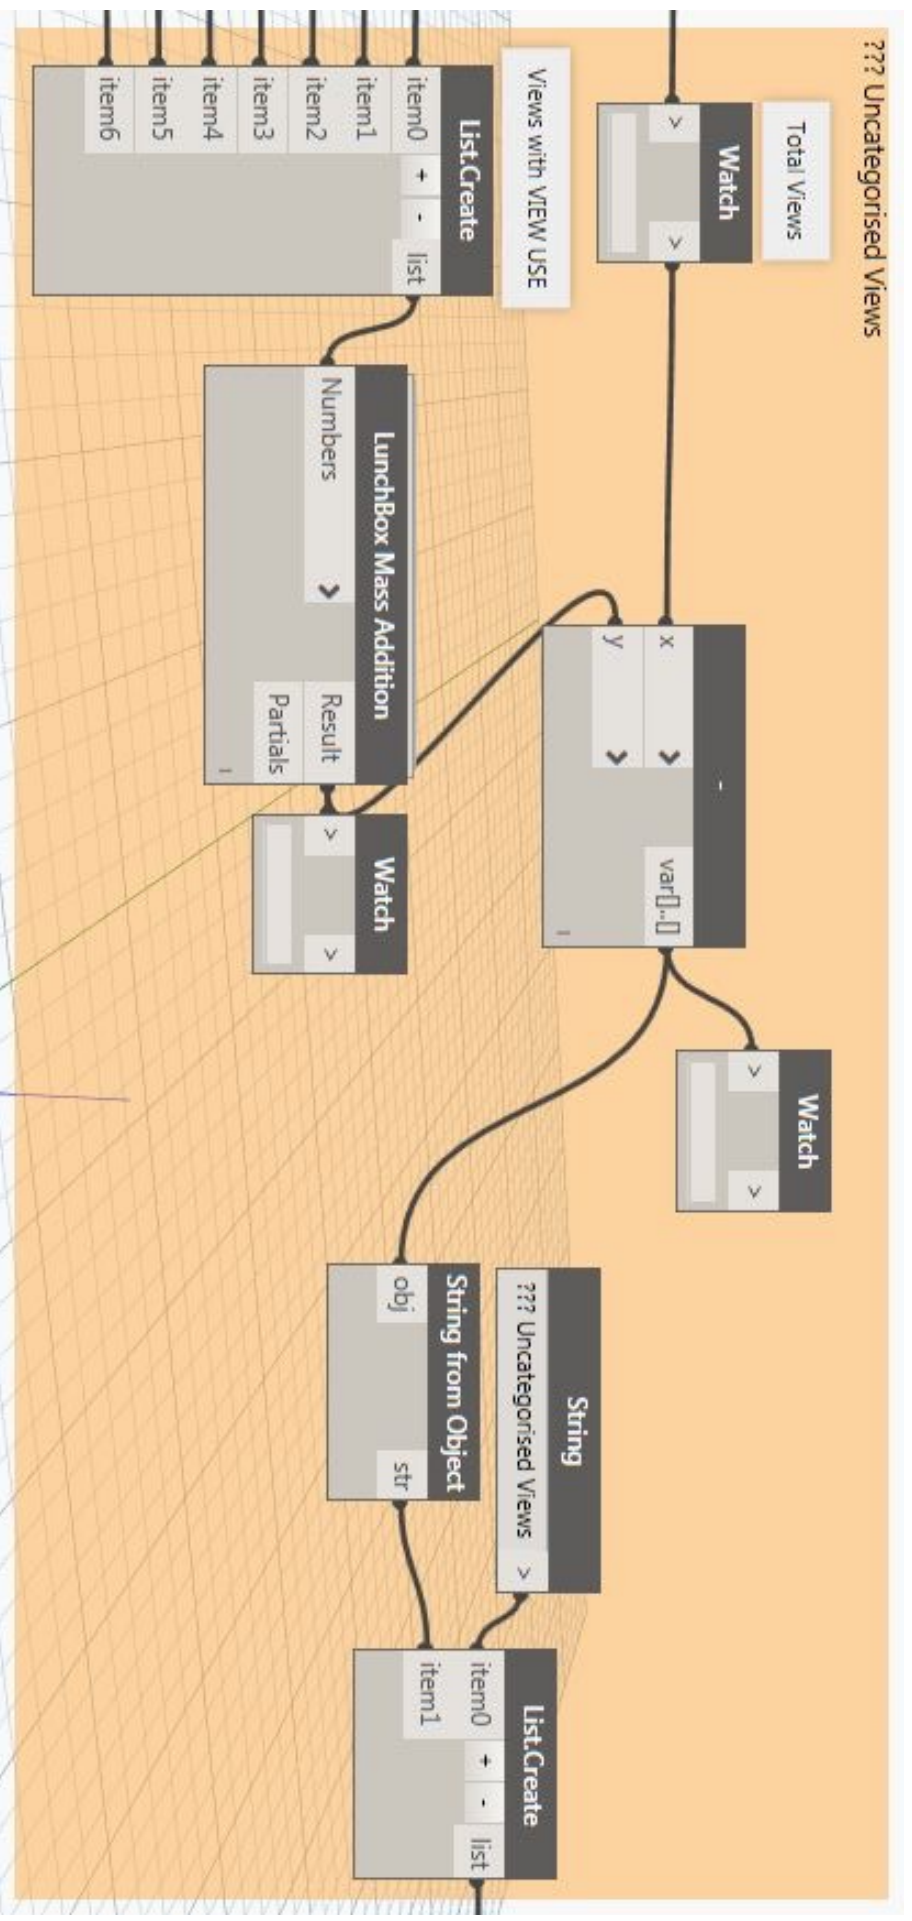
??? Uncategorised Views

Total Views

Watch
>
>

Views with VIEW USE

List.Create
item0
+
-
list
item1
item2
item3
item4
item5
item6

LunchBox Mass Addition
Numbers
Result
Partials

Watch
>
>

-
x
y
var[]..[]

Watch
>
>

String
??? Uncategorised Views
>

String from Object
obj
str

List.Create
item0
+
-
list
item1